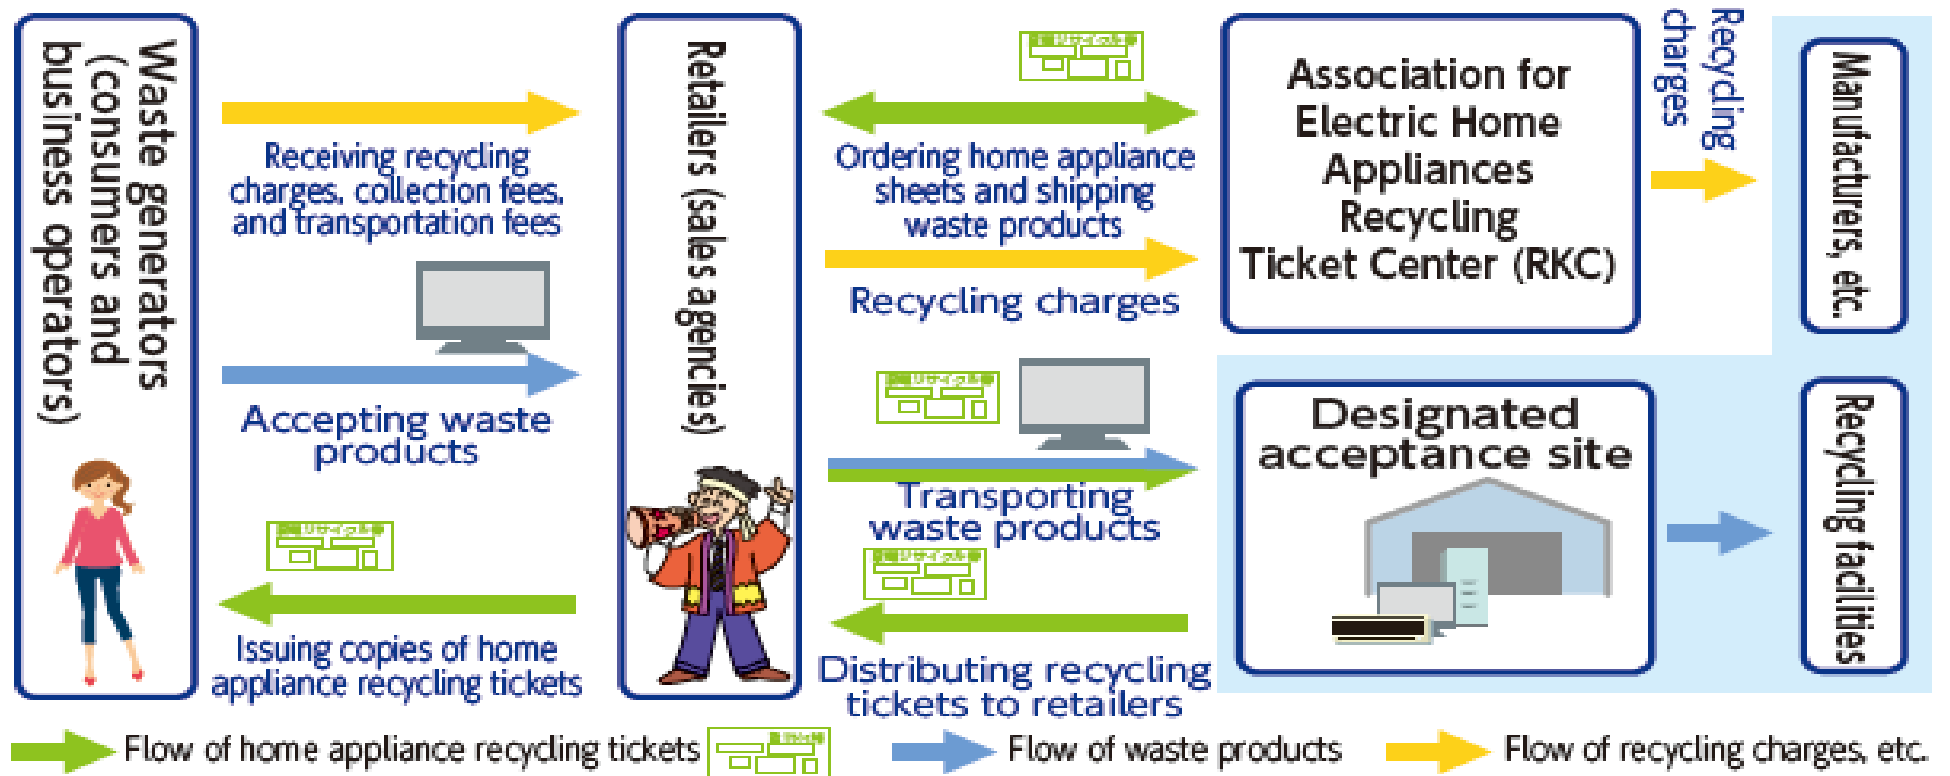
Waste generators (consumers and business operators)

Receiving recycling charges, collection fees, and transportation fees

Accepting waste products

Issuing copies of home appliance recycling tickets

Retailers (sales agencies)

Ordering home appliance sheets and shipping waste products

Recycling charges

Transporting waste products

Distributing recycling tickets to retailers

Association for Electric Home Appliances Recycling Ticket Center (RKC)

Recycling charges

Manufacturers, etc.

Designated acceptance site

Recycling facilities

Flow of home appliance recycling tickets
Flow of waste products
Flow of recycling charges, etc.